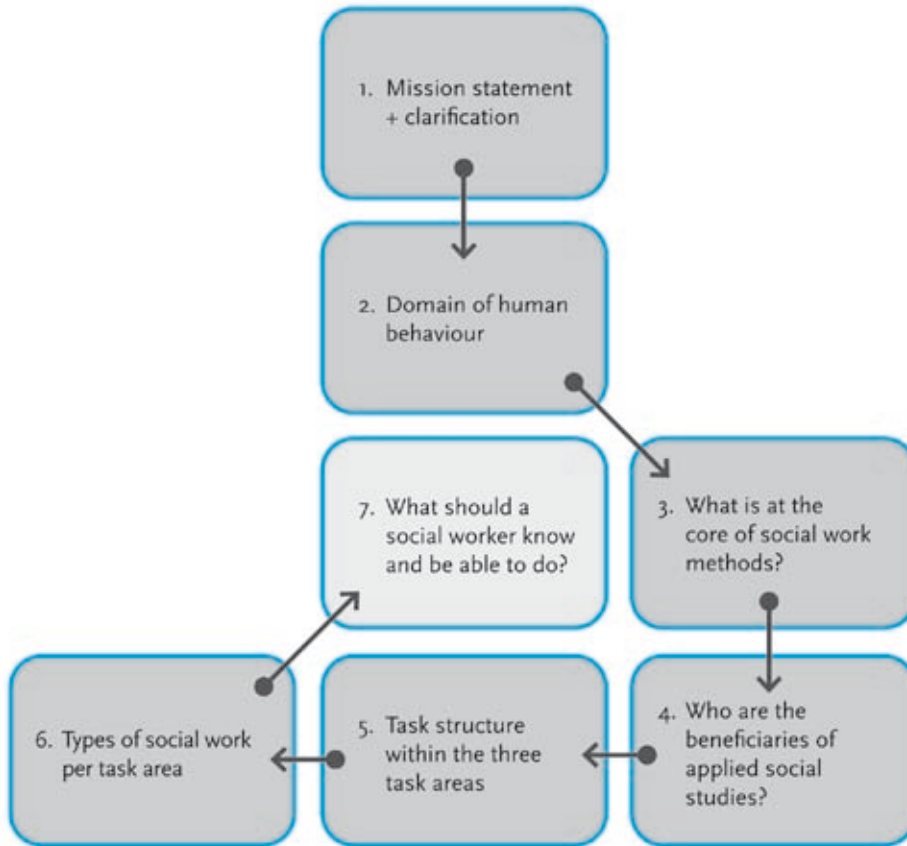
1. Mission statement + clarification

2. Domain of human behaviour

3. What is at the core of social work methods?

4. Who are the beneficiaries of applied social studies?

5. Task structure within the three task areas

6. Types of social work per task area

7. What should a social worker know and be able to do?